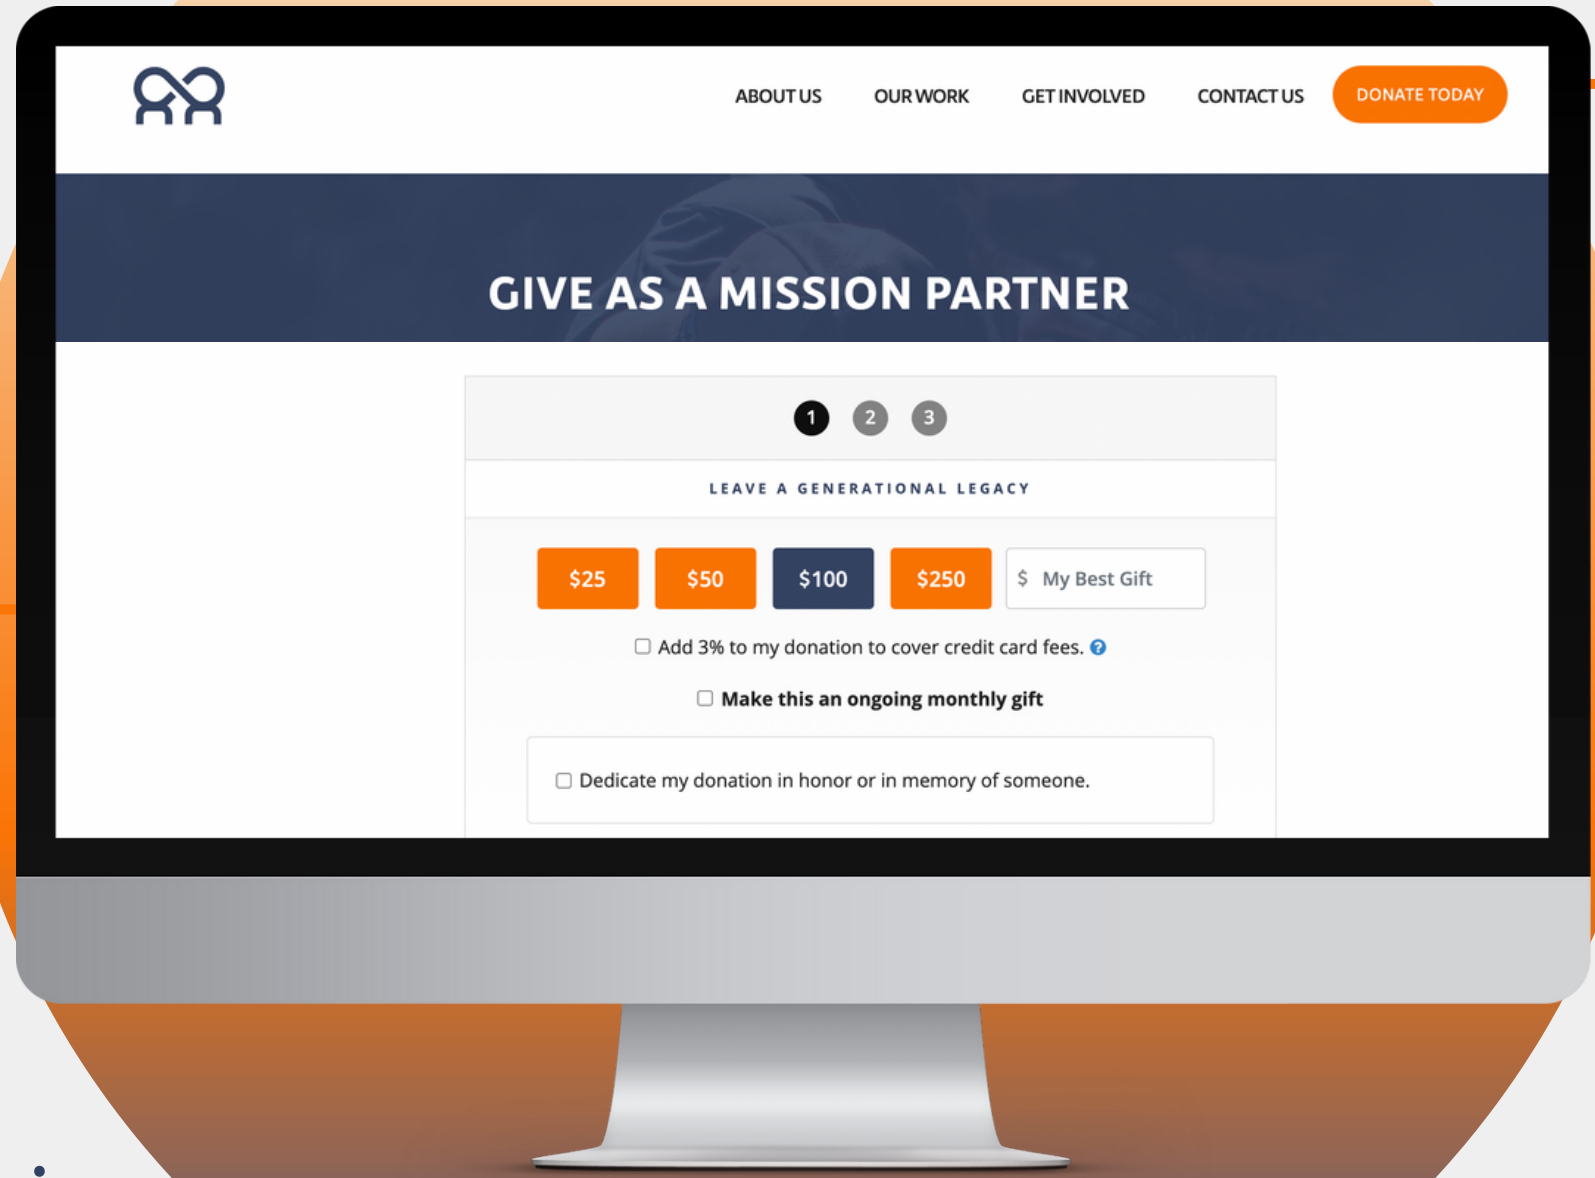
ABOUT US OUR WORK GET INVOLVED CONTACT US DONATE TODAY

GIVE AS A MISSION PARTNER

1 2 3

LEAVE A GENERATIONAL LEGACY

$25 $50 $100 $250 $ My Best Gift

Add 3% to my donation to cover credit card fees.

Make this an ongoing monthly gift

Dedicate my donation in honor or in memory of someone.